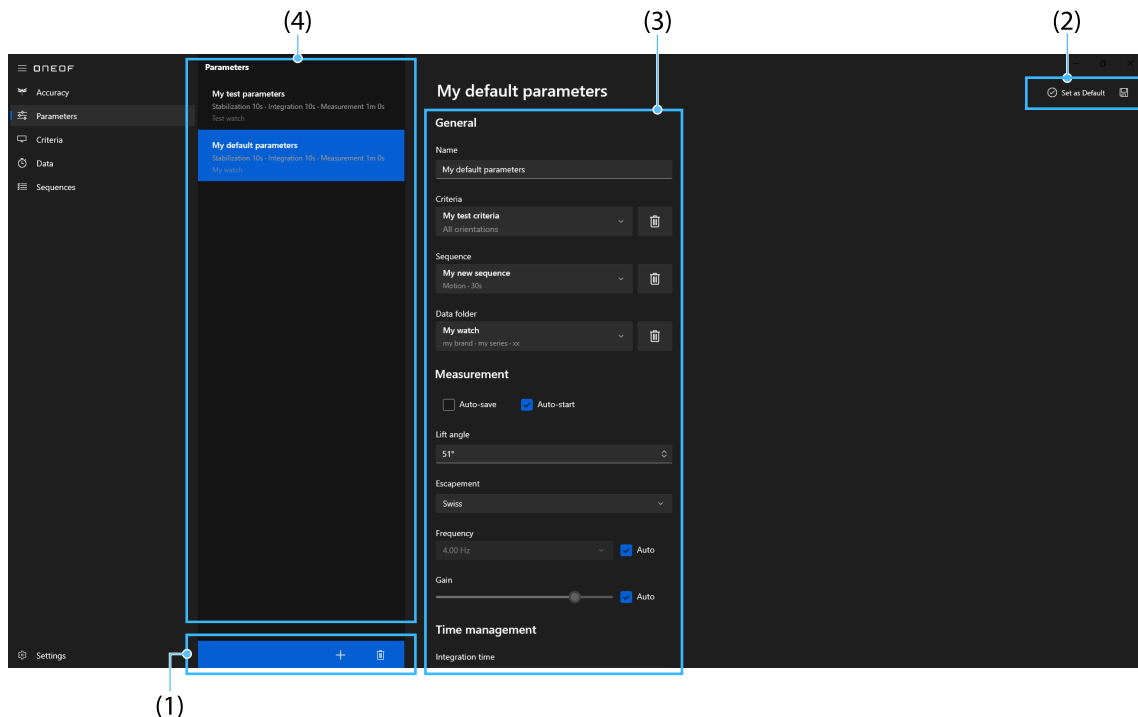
(4)

(3)

(2)

ONEOF

Accuracy

Parameters

Criteria

Data

Sequences

Settings

Parameters

My test parameters
Stabilization 10s · Integration 10s · Measurement 1m 0s
Test watch

My default parameters
Stabilization 10s · Integration 10s · Measurement 1m 0s
My watch

+

My default parameters

Set as Default

General

Name

My default parameters

Criteria

My test criteria
All orientations

Sequence

My new sequence
Motion · 30s

Data folder

My watch
my brand · my series · xx

Measurement

Auto-save

Auto-start

Lift angle

51°

Escapement

Swiss

Frequency

4.00 Hz

Auto

Gain

Auto

Time management

Integration time

(1)